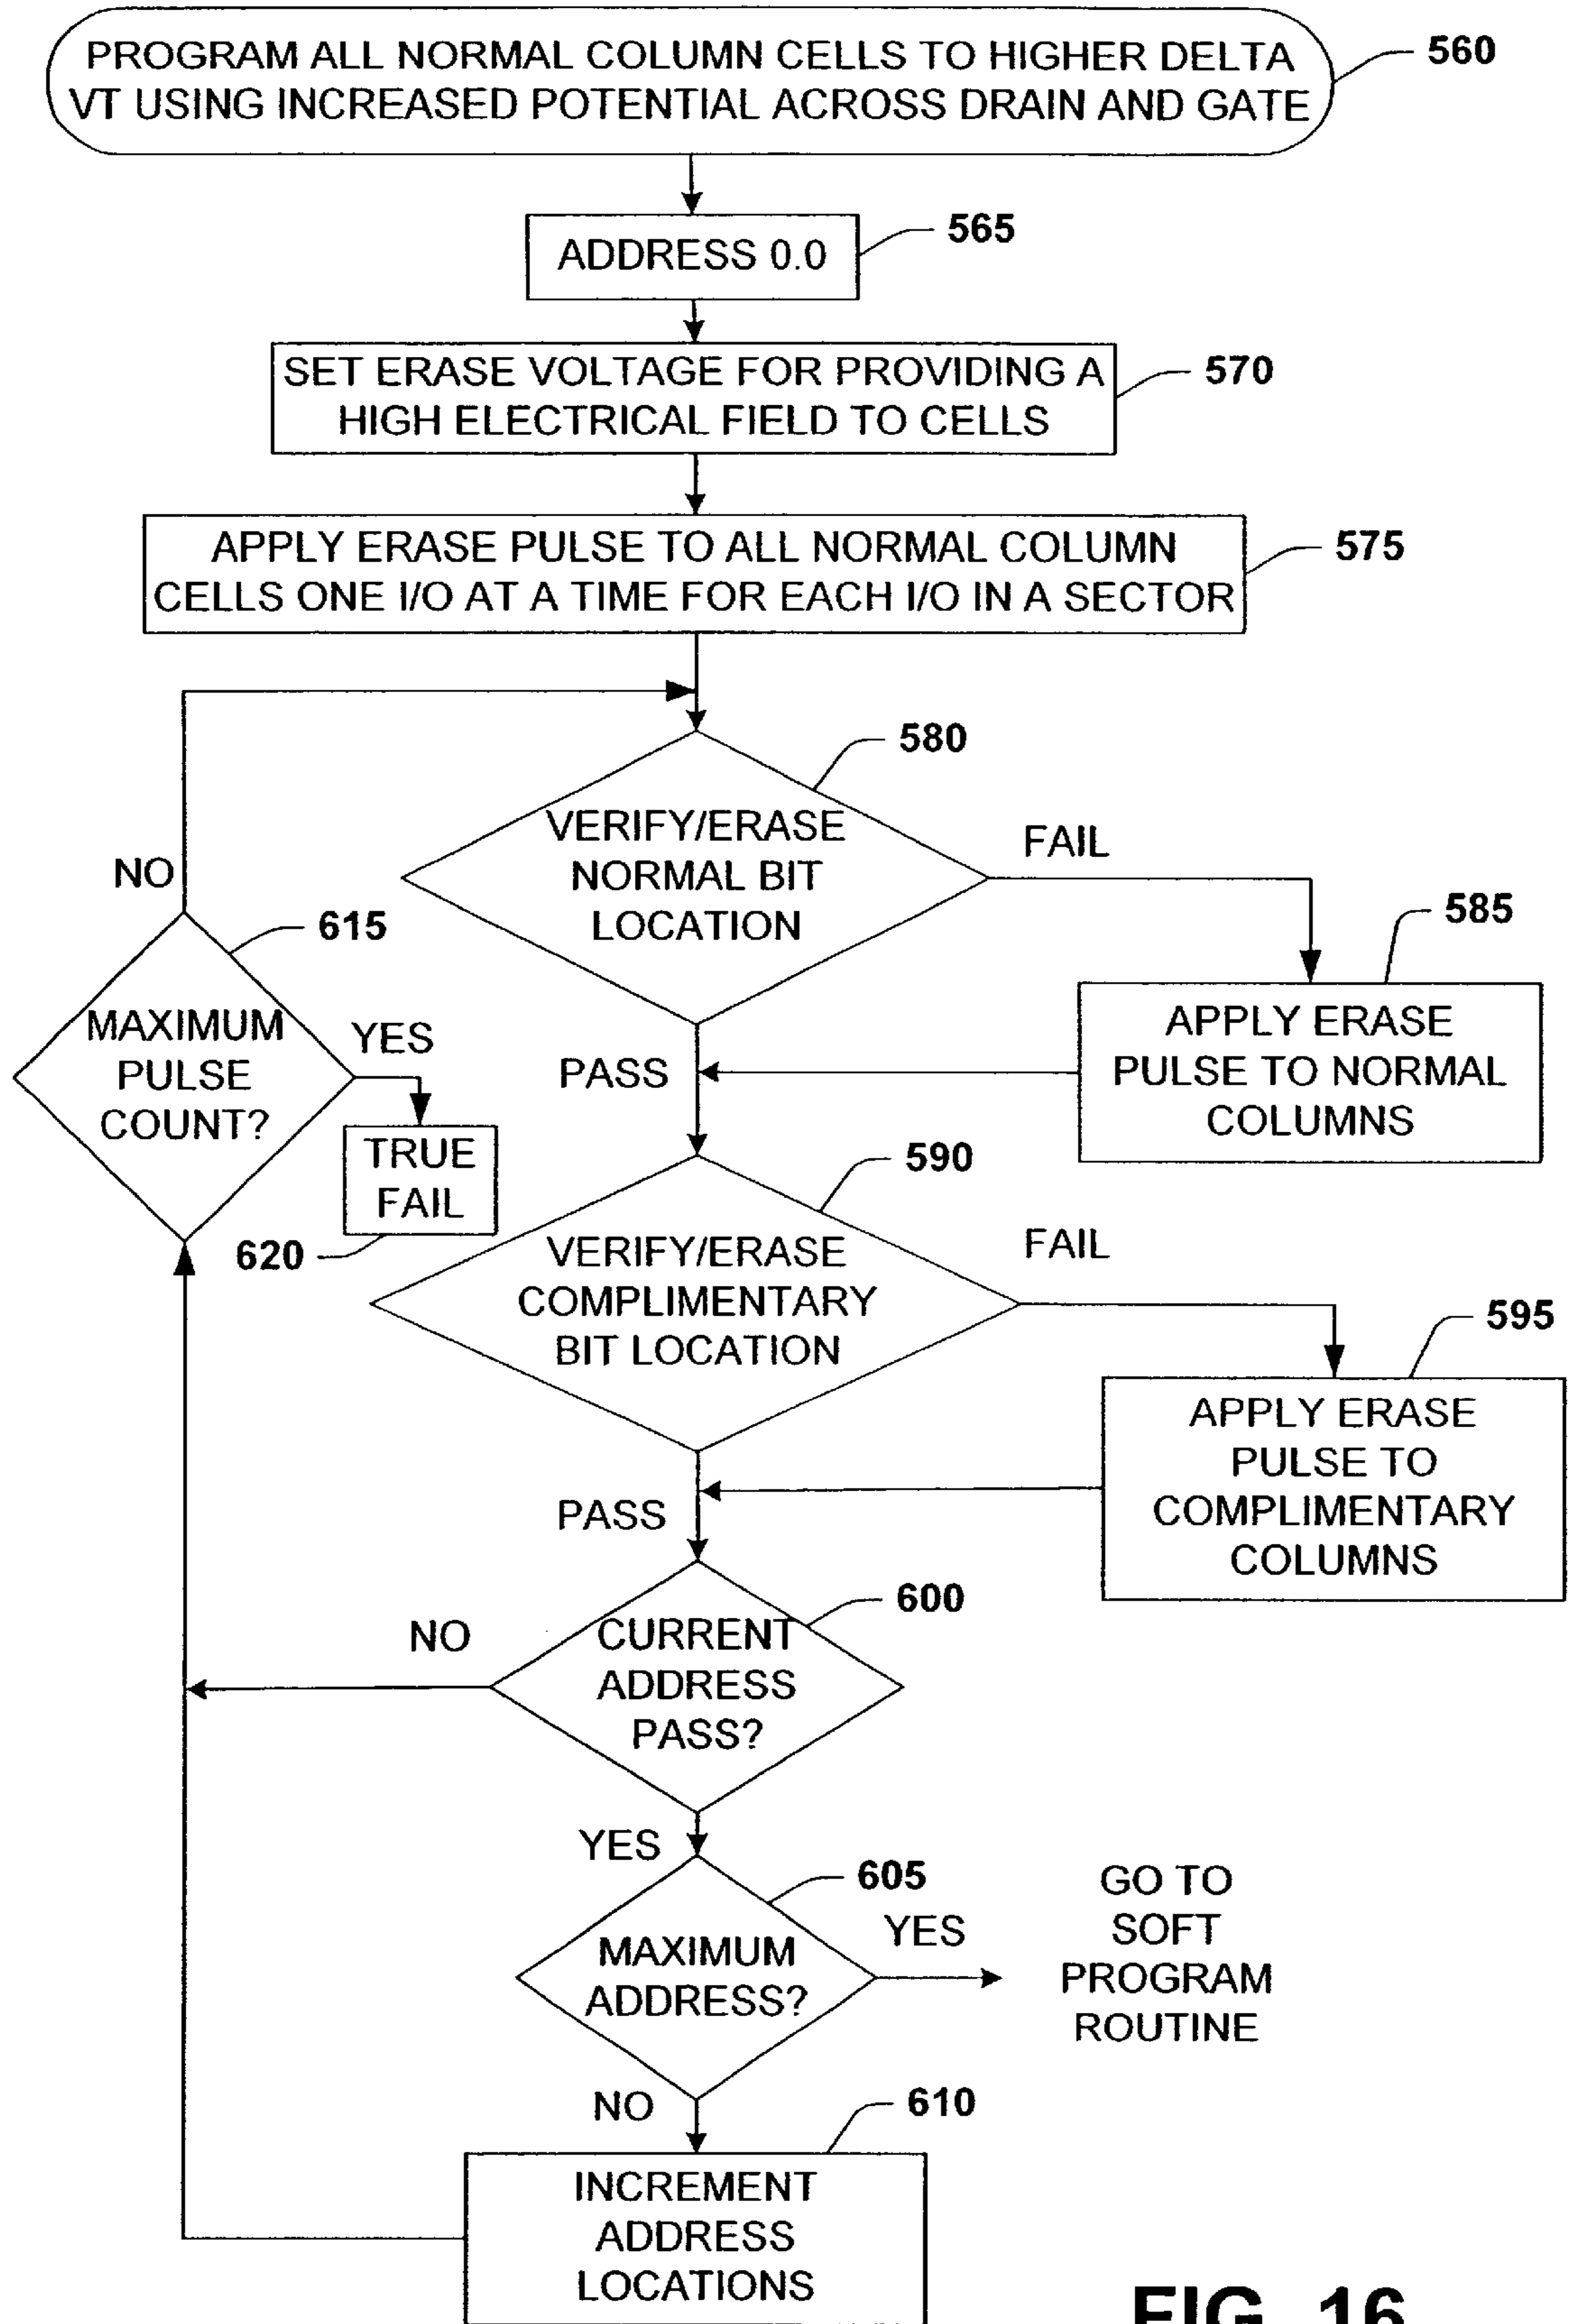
PROGRAM ALL NORMAL COLUMN CELLS TO HIGHER DELTA VT USING INCREASED POTENTIAL ACROSS DRAIN AND GATE

560

ADDRESS 0.0

565

SET ERASE VOLTAGE FOR PROVIDING A HIGH ELECTRICAL FIELD TO CELLS

570

APPLY ERASE PULSE TO ALL NORMAL COLUMN CELLS ONE I/O AT A TIME FOR EACH I/O IN A SECTOR

575

580

VERIFY/ERASE NORMAL BIT LOCATION

FAIL

585

APPLY ERASE PULSE TO NORMAL COLUMNS

PASS

NO

615

MAXIMUM PULSE COUNT?

YES

TRUE FAIL

620

590

VERIFY/ERASE COMPLIMENTARY BIT LOCATION

FAIL

595

APPLY ERASE PULSE TO COMPLIMENTARY COLUMNS

PASS

NO

CURRENT ADDRESS PASS?

600

YES

605

MAXIMUM ADDRESS?

YES

GO TO SOFT PROGRAM ROUTINE

NO

610

INCREMENT ADDRESS LOCATIONS

FIG. 16